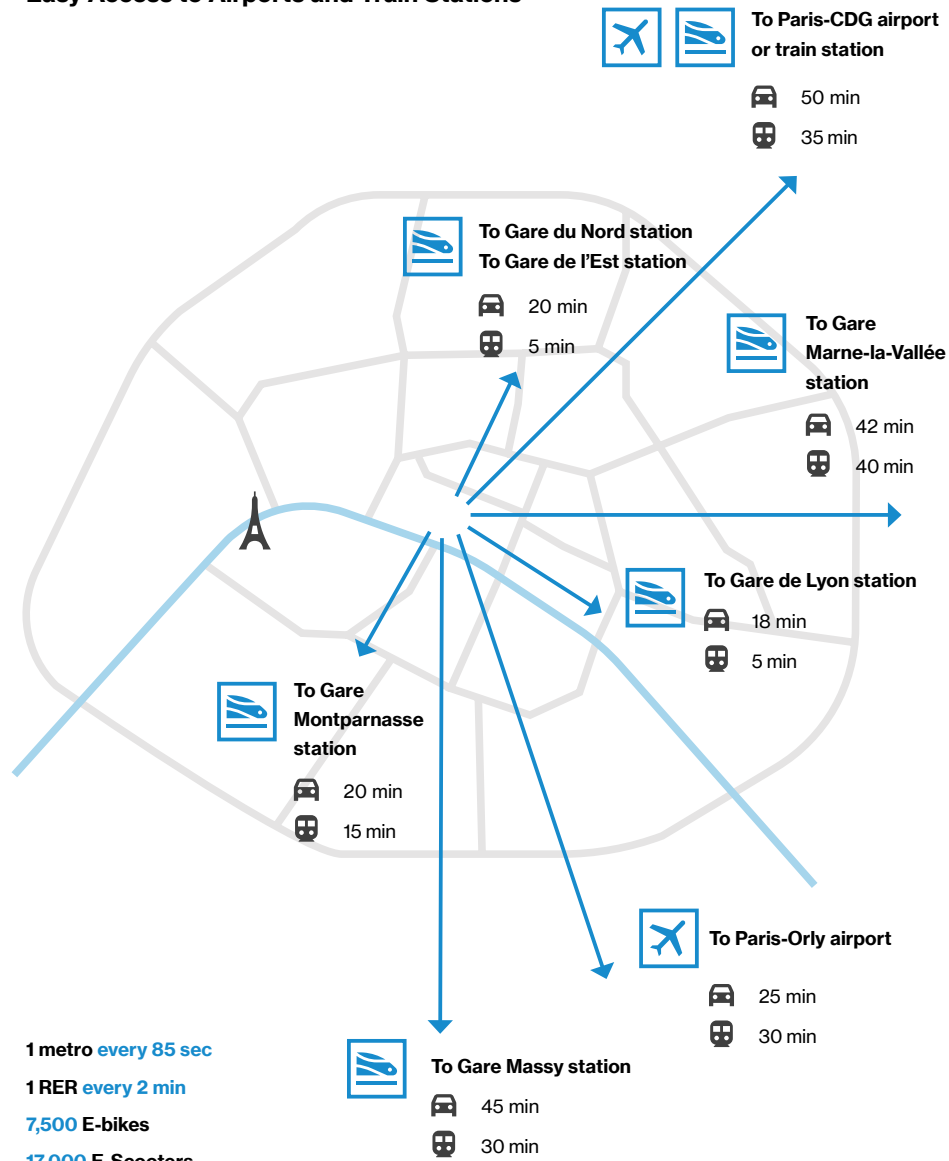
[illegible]

To Paris-CDG airport or train station

50 min

35 min

To Gare du Nord station
To Gare de l'Est station

20 min

5 min

To Gare Marne-la-Vallée station

42 min

40 min

To Gare de Lyon station

18 min

5 min

To Gare Montparnasse station

20 min

15 min

To Paris-Orly airport

25 min

30 min

1 metro every 85 sec

1 RER every 2 min

7,500 E-bikes

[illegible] E-Scooters

To Gare Massy station

45 min

30 min